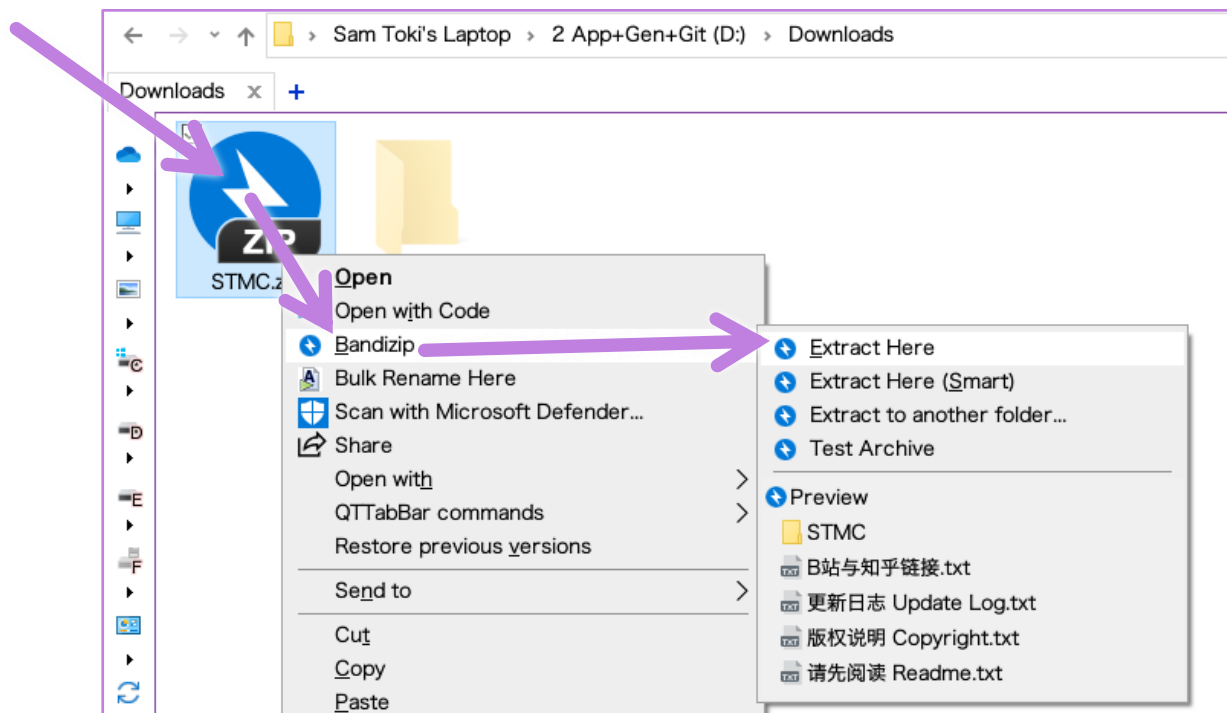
Sam Toki's Laptop > 2 App+Gen+Git (D:) > Downloads

Downloads ×  +

ZIP
STMC.zi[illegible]

Open
Open with Code
Bandizip
Bulk Rename Here
Scan with Microsoft Defender...
Share
Open with
QTTabBar commands
Restore previous versions
Send to
Cut
Copy
Paste

Extract Here
Extract Here (Smart)
Extract to another folder...
Test Archive
Preview
STMC
B站与知乎链接.txt
更新日志 Update Log.txt
版权说明 Copyright.txt
请先阅读 Readme.txt

C
D
E
F